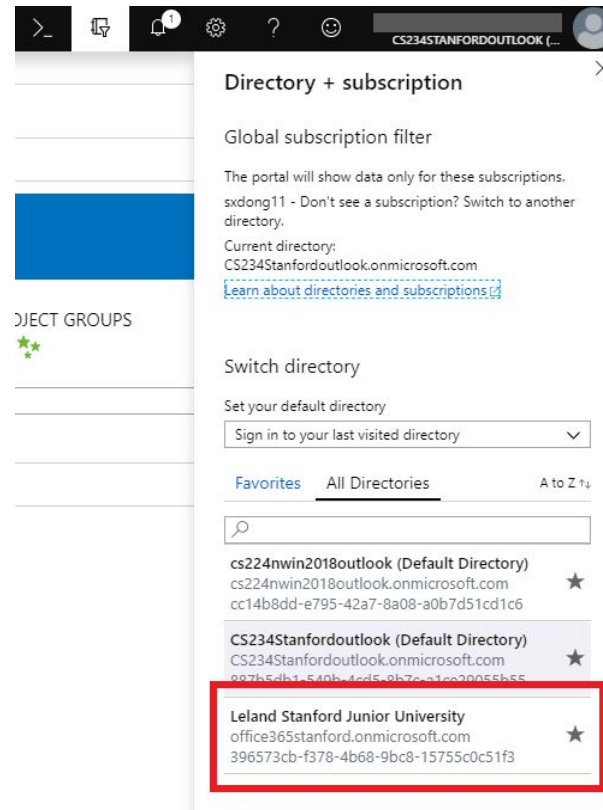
>_ 1 ? ☺ CS234STANFORDOUTLOOK (...

Directory + subscription

Global subscription filter

The portal will show data only for these subscriptions.

sxdong11 - Don't see a subscription? Switch to another directory.

Current directory:
CS234Stanfordoutlook.onmicrosoft.com

Learn about directories and subscriptions

JECT GROUPS

Switch directory

Set your default directory

Sign in to your last visited directory

Favorites All Directories A to Z

cs224nwin2018outlook (Default Directory)
cs224nwin2018outlook.onmicrosoft.com
cc14b8dd-e795-42a7-8a08-a0b7d51cd1c6

CS234Stanfordoutlook (Default Directory)
CS234Stanfordoutlook.onmicrosoft.com
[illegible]

Leland Stanford Junior University
office365stanford.onmicrosoft.com
396573cb-f378-4b68-9bc8-15755c0c51f3